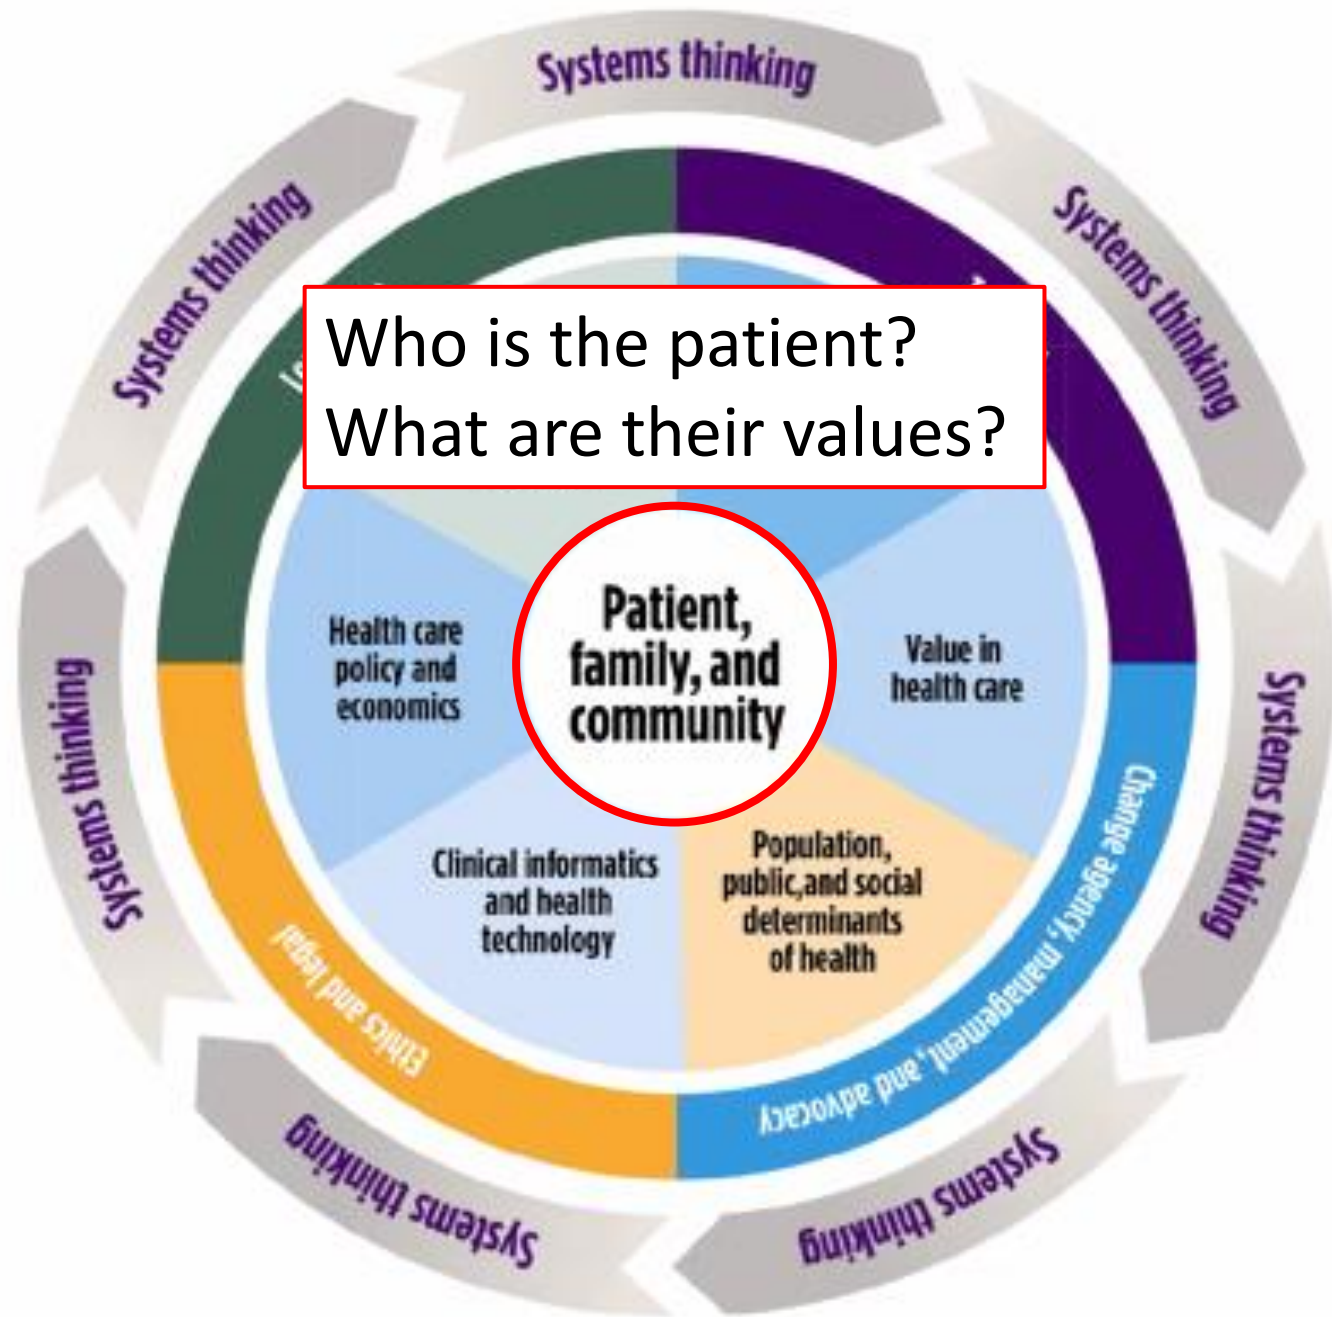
Systems thinking

Systems thinking

Systems thinking

Systems thinking

Systems thinking

Systems thinking

Who is the patient?
What are their values?

Patient, family, and community

Health care policy and economics

Value in health care

Clinical informatics and health technology

Population, public,and social determinants of health

Ethics and legal

Change agency, management, and advocacy